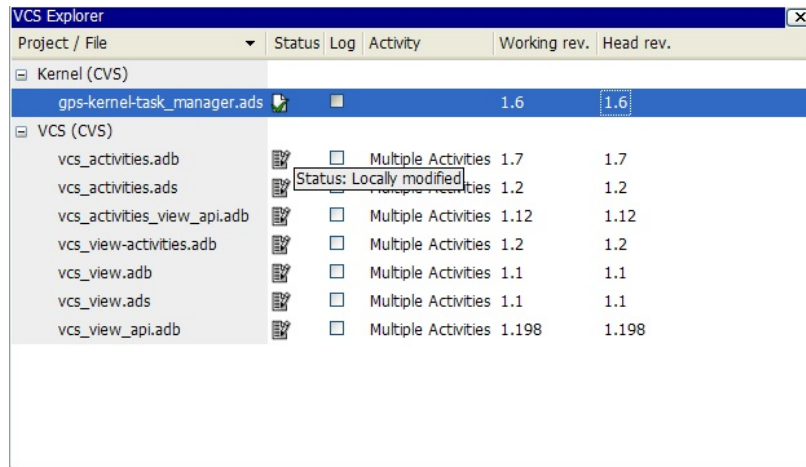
VCS Explorer

| Project / File | Status | Log | Activity | Working rev. | Head rev. |
|---|---|---|---|---|---|
| Kernel (CVS) | | | | | |
| gps-kernel-task_manager.ads | | | | 1.6 | 1.6 |
| VCS (CVS) | | | | | |
| vcs_activities.adb | | | Multiple Activities | 1.7 | 1.7 |
| vcs_activities.ads | | | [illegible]ities | 1.2 | 1.2 |
| vcs_activities_view_api.adb | | | Multiple Activities | 1.12 | 1.12 |
| vcs_view-activities.adb | | | Multiple Activities | 1.2 | 1.2 |
| vcs_view.adb | | | Multiple Activities | 1.1 | 1.1 |
| vcs_view.ads | | | Multiple Activities | 1.1 | 1.1 |
| vcs_view_api.adb | | | Multiple Activities | 1.198 | 1.198 |

Status: Locally modified